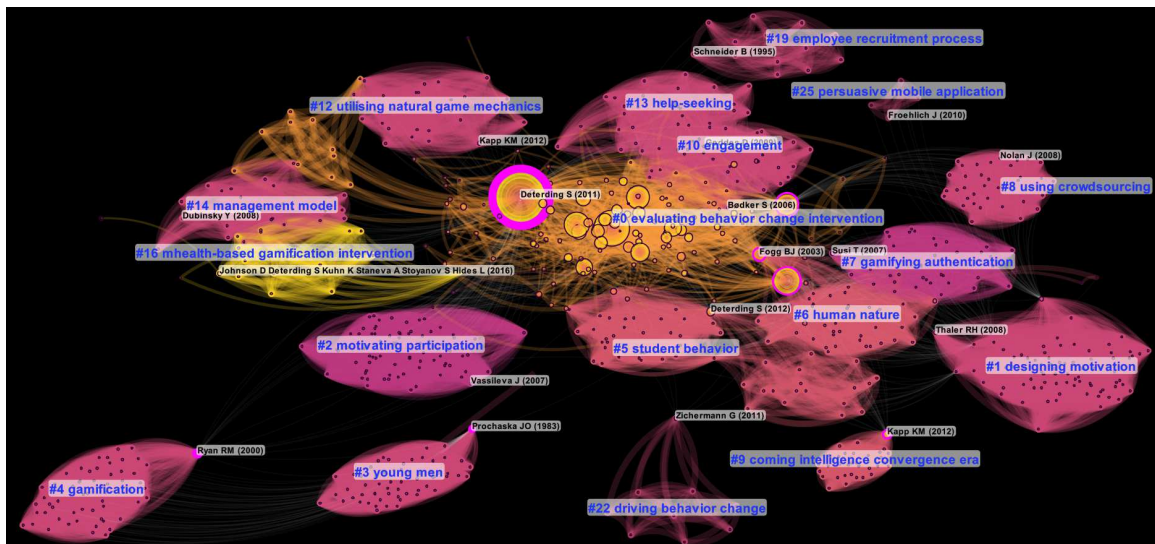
#19 employee recruitment process
Schneider B (1995)
#25 persuasive mobile application
#12 utilising natural game mechanics
#13 help-seeking
Froehlich J (2010)
Kapp KM (2012)
#10 engagement
Nolan J (2008)
#8 using crowdsourcing
Deterding S (2011)
Bødker S (2006)
#14 management model
Dubinsky Y (2008)
#0 evaluating behavior change intervention
#16 mhealth-based gamification intervention
Fogg BJ (2003)
Susi T (2007)
#7 gamifying authentication
Johnson D Deterding S Kuhn K Staneva A Stoyanov S Hides L (2016)
Deterding S (2012)
#6 human nature
Thaler RH (2008)
#2 motivating participation
#5 student behavior
#1 designing motivation
Vassileva J (2007)
Zichermann G (2011)
Prochaska JO (1983)
Kapp KM (2012)
Ryan RM (2000)
#9 coming intelligence convergence era
#3 young men
#4 gamification
#22 driving behavior change